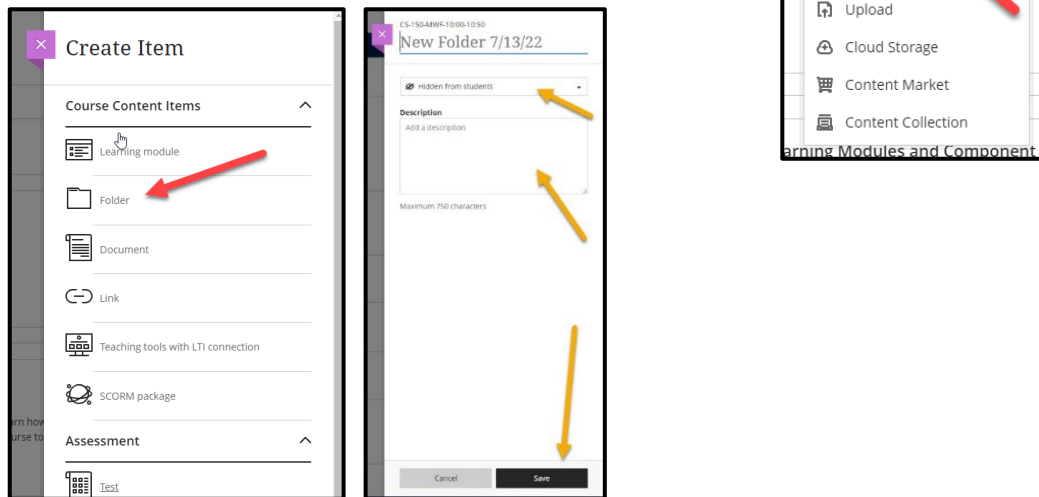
Create Item

Course Content Items

Learning module

Folder

Document

Link

Teaching tools with LTI connection

SCORM package

Assessment

Test

arn how
urse to

CS-150-MWF-10:00-10:50

New Folder 7/13/22

Hidden from students

Description

Add a description

Maximum 750 characters

Cancel

Save

Upload

Cloud Storage

Content Market

Content Collection

arning Modules and Component